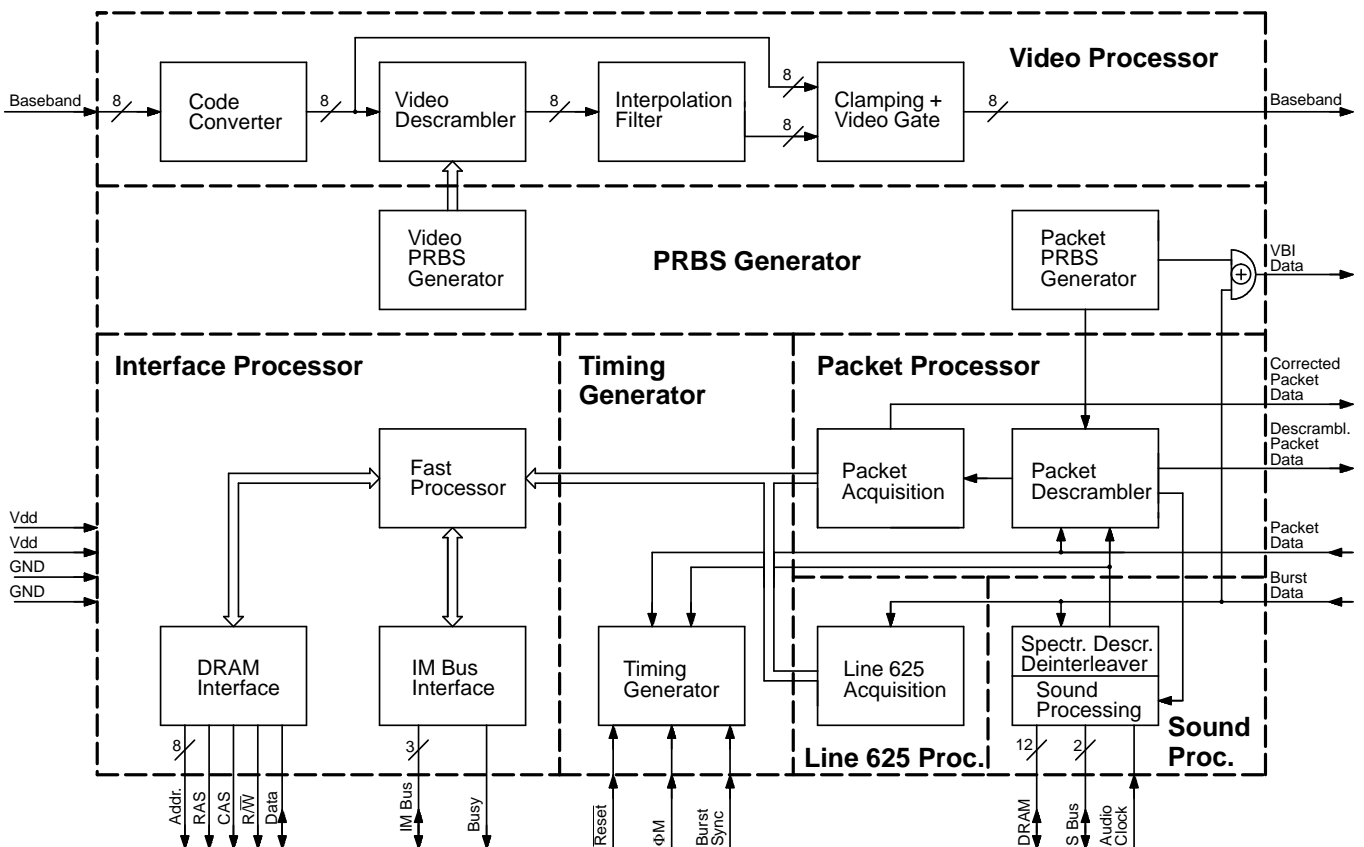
Video Processor

Baseband

8

Code Converter

8

Video Descrambler

8

Interpolation Filter

8

8

Clamping + Video Gate

8

Baseband

Video PRBS Generator

PRBS Generator

Packet PRBS Generator

VBI Data

Interface Processor

Timing Generator

Packet Processor

Corrected Packet Data

Descrambl. Packet Data

Fast Processor

Packet Acquisition

Packet Descrambler

Vdd

Vdd

GND

GND

Packet Data

Burst Data

DRAM Interface

IM Bus Interface

Timing Generator

Line 625 Acquisition

Spectr. Descr. Deinterleaver

Sound Processing

Sound Proc.

Line 625 Proc.

8

3

12

2

Addr.

RAS

CAS

$R/\overline{W}$

Data

IM Bus

Busy

$\overline{Reset}$

ΦM

Burst Sync

DRAM

S Bus

Audio Clock